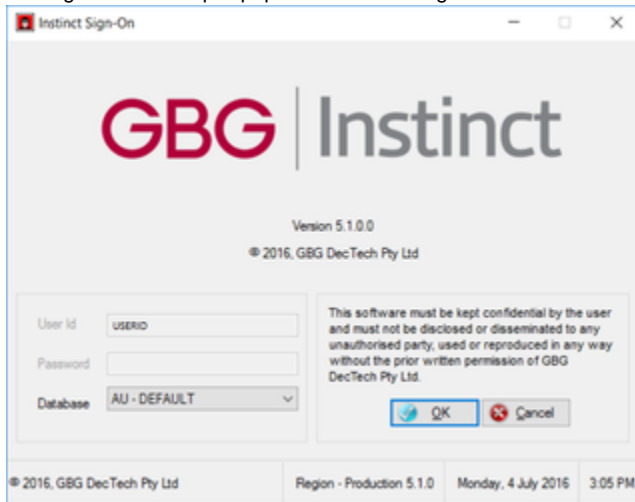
Instinct Sign-On

GBG | Instinct

Version 5.1.0.0

© 2016, GBG DecTech Pty Ltd

User Id USERID

Password

Database AU - DEFAULT

This software must be kept confidential by the user and must not be disclosed or disseminated to any unauthorised party, used or reproduced in any way without the prior written permission of GBG DecTech Pty Ltd.

OK

Cancel

© 2016, GBG DecTech Pty Ltd

Region - Production 5.1.0

Monday, 4 July 2016

3:05 PM